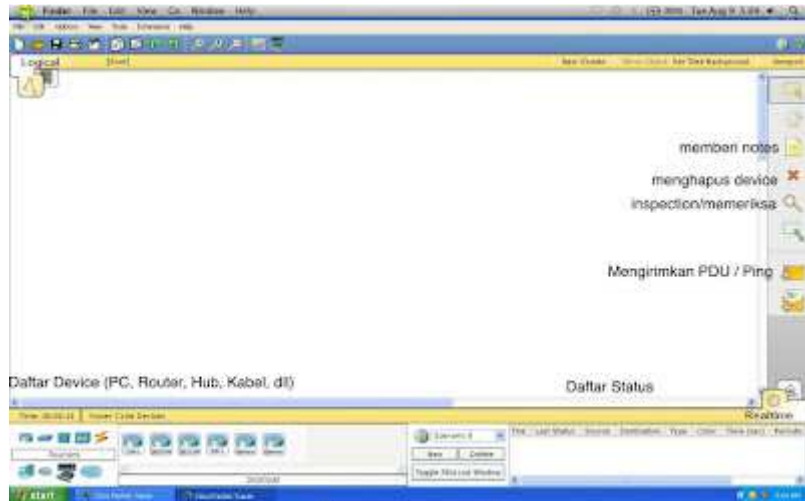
Finder File Edit View Go Window Help

File Edit Options View Tools Extensions Help

Logical [Root]

New Cluster Move Object Set Tiled Background Viewport

memberi notes

menghapus device

inspection/memeriksa

Mengirimkan PDU / Ping

Daftar Device (PC, Router, Hub, Kabel, dll)

Daftar Status

Realtime

Time: 00:00:16 Power Cycle Devices

Routers

Scenario 0

New Delete

Toggle PDU List Window

Fire Last Status Source Destination Type Color Time (sec) Periodic

start